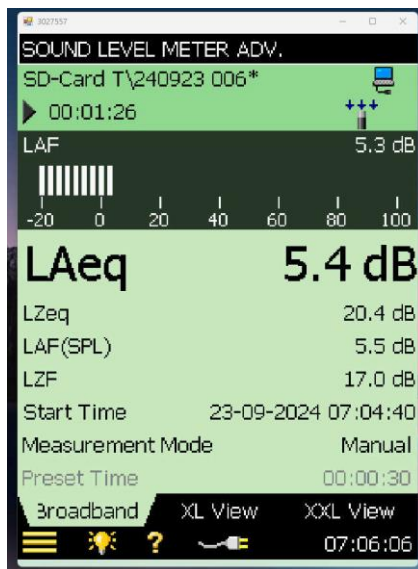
3027557
SOUND LEVEL METER ADV.
SD-Card T\240923 006*
00:01:26
LAF 5.3 dB
-20 0 20 40 60 80 100
LAeq 5.4 dB
LZeq 20.4 dB
LAF(SPL) 5.5 dB
LZF 17.0 dB
Start Time 23-09-2024 07:04:40
Measurement Mode Manual
Preset Time 00:00:30
Broadband XL View XXL View
? 07:06:06